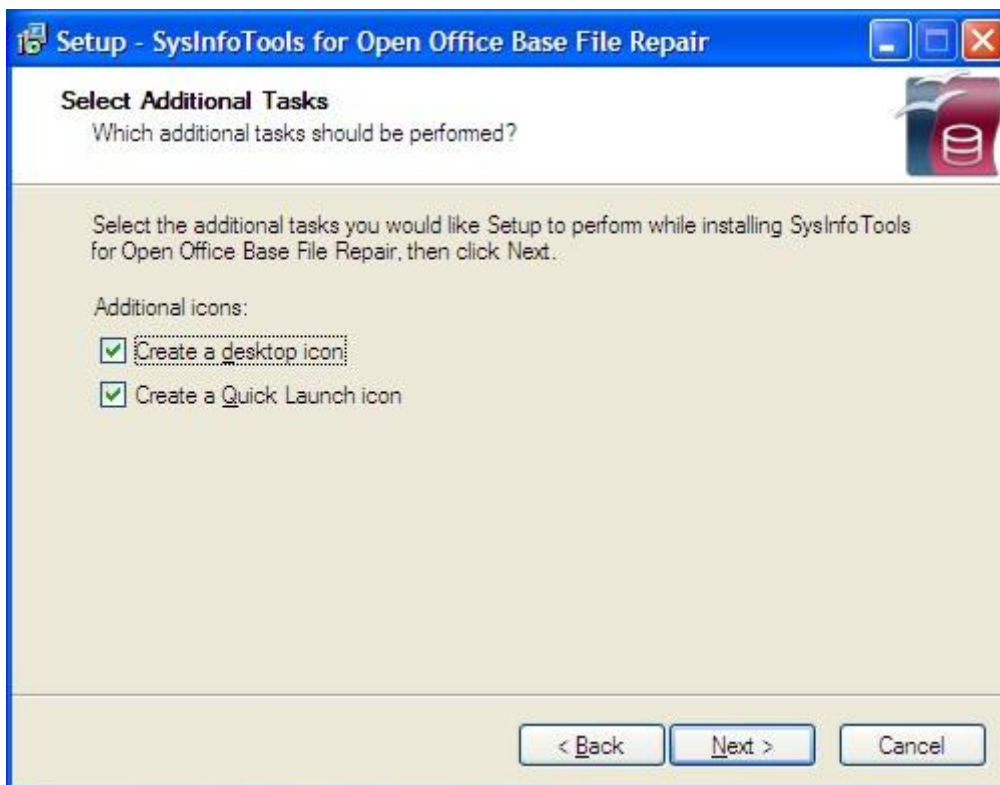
Setup - SysInfoTools for Open Office Base File Repair

Select Additional Tasks
Which additional tasks should be performed?

Select the additional tasks you would like Setup to perform while installing SysInfoTools for Open Office Base File Repair, then click Next.

Additional icons:

Create a desktop icon

Create a Quick Launch icon

< Back
Next >
Cancel